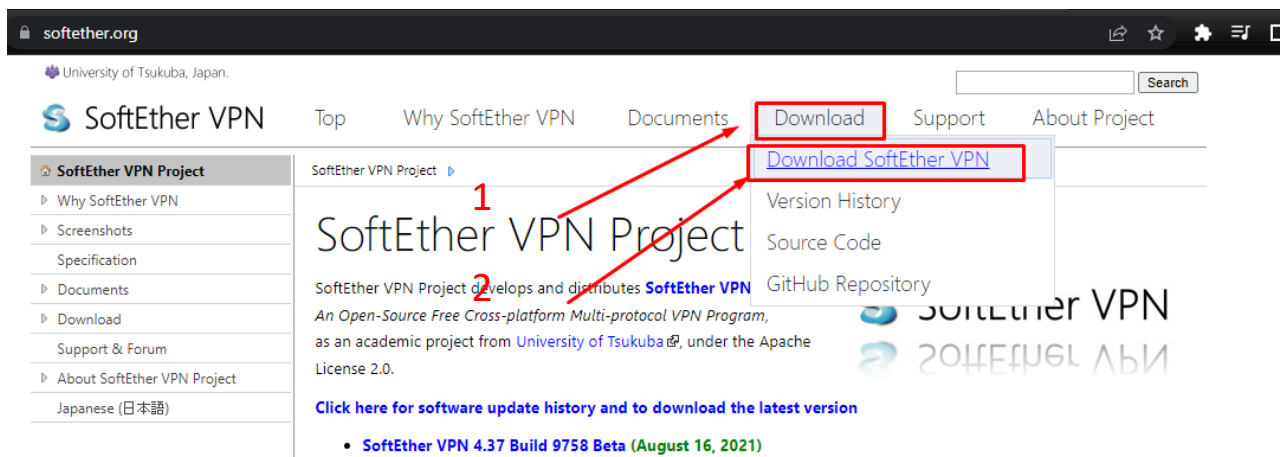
softether.org

University of Tsukuba, Japan.

Search

SoftEther VPN

Top Why SoftEther VPN Documents Download Support About Project

Download SoftEther VPN
Version History
Source Code
GitHub Repository

SoftEther VPN Project
Why SoftEther VPN
Screenshots
Specification
Documents
Download
Support & Forum
About SoftEther VPN Project
Japanese (日本語)

SoftEther VPN Project

1

2

SoftEther VPN Project

SoftEther VPN Project develops and distributes SoftEther VPN, *An Open-Source Free Cross-platform Multi-protocol VPN Program*, as an academic project from University of Tsukuba, under the Apache License 2.0.

SoftEther VPN

Click here for software update history and to download the latest version

- SoftEther VPN 4.37 Build 9758 Beta (August 16, 2021)